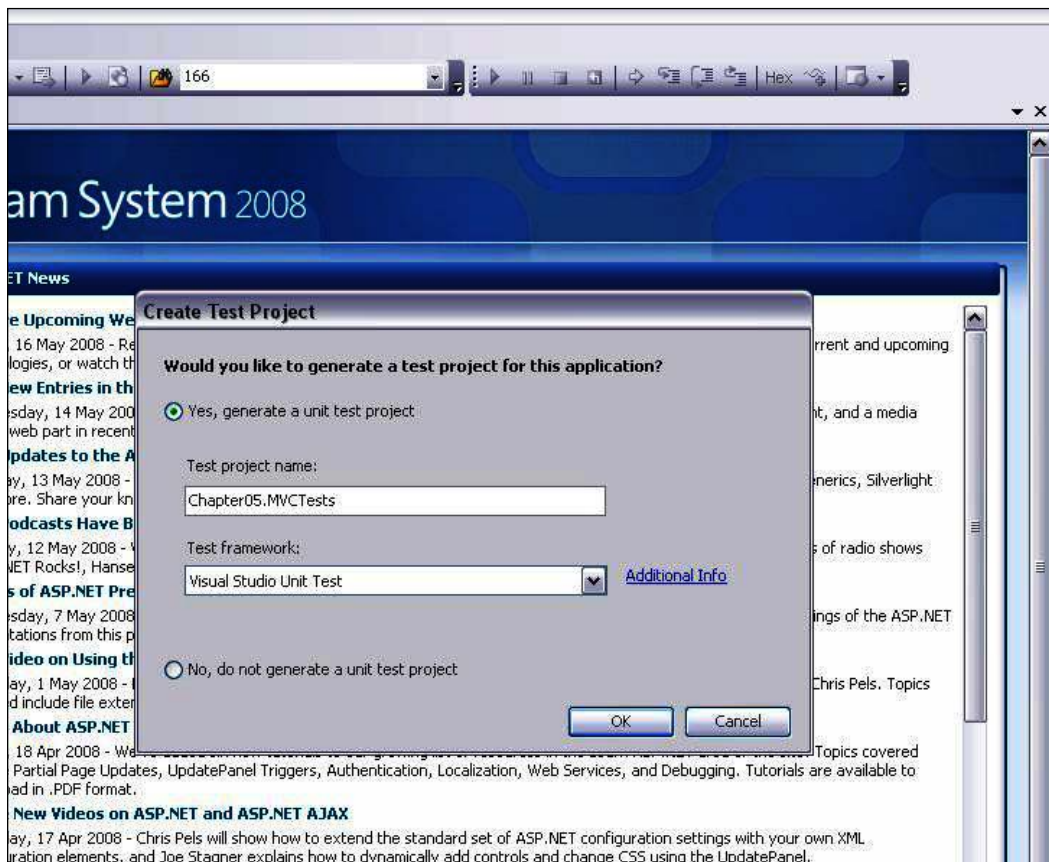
166

Hex

am System 2008

ET News

e Upcoming We
16 May 2008 - Re
logies, or watch th
ew Entries in th
sday, 14 May 200
web part in recent
pdates to the A
y, 13 May 2008 -
re. Share your kn
odcasts Have B
y, 12 May 2008 -
ET Rocks!, Hanse
s of ASP.NET Pre
sday, 7 May 2008
tations from this p
ideo on Using th
y, 1 May 2008 -
d include file exter
About ASP.NET
18 Apr 2008 - We

rrent and upcoming
t, and a media
nerics, Silverlight
s of radio shows
ings of the ASP.NET
hris Pels. Topics
Topics covered

Create Test Project

Would you like to generate a test project for this application?

Yes, generate a unit test project

Test project name:

Chapter05.MVCTests

Test framework:

Visual Studio Unit Test

Additional Info

No, do not generate a unit test project

OK

Cancel

Partial Page Updates, UpdatePanel Triggers, Authentication, Localization, Web Services, and Debugging. Tutorials are available to ad in .PDF format.

New Videos on ASP.NET and ASP.NET AJAX

y, 17 Apr 2008 - Chris Pels will show how to extend the standard set of ASP.NET configuration settings with your own XML ration elements, and Joe Stagner explains how to dynamically add controls and change CSS using the UpdatePanel.